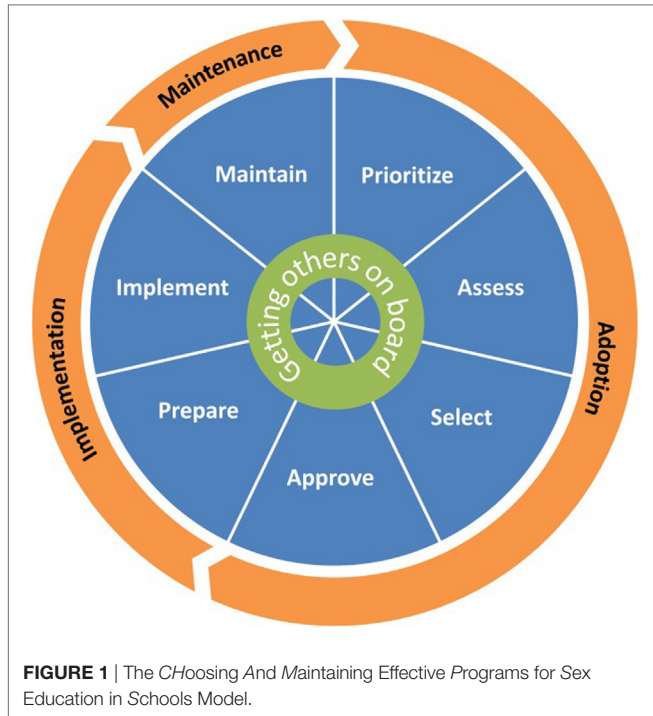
Maintenance

Adoption

Implementation

Maintain

Prioritize

Assess

Select

Approve

Prepare

Implement

Getting others on board

FIGURE 1 | The CHoosing And Maintaining Effective Programs for Sex Education in Schools Model.